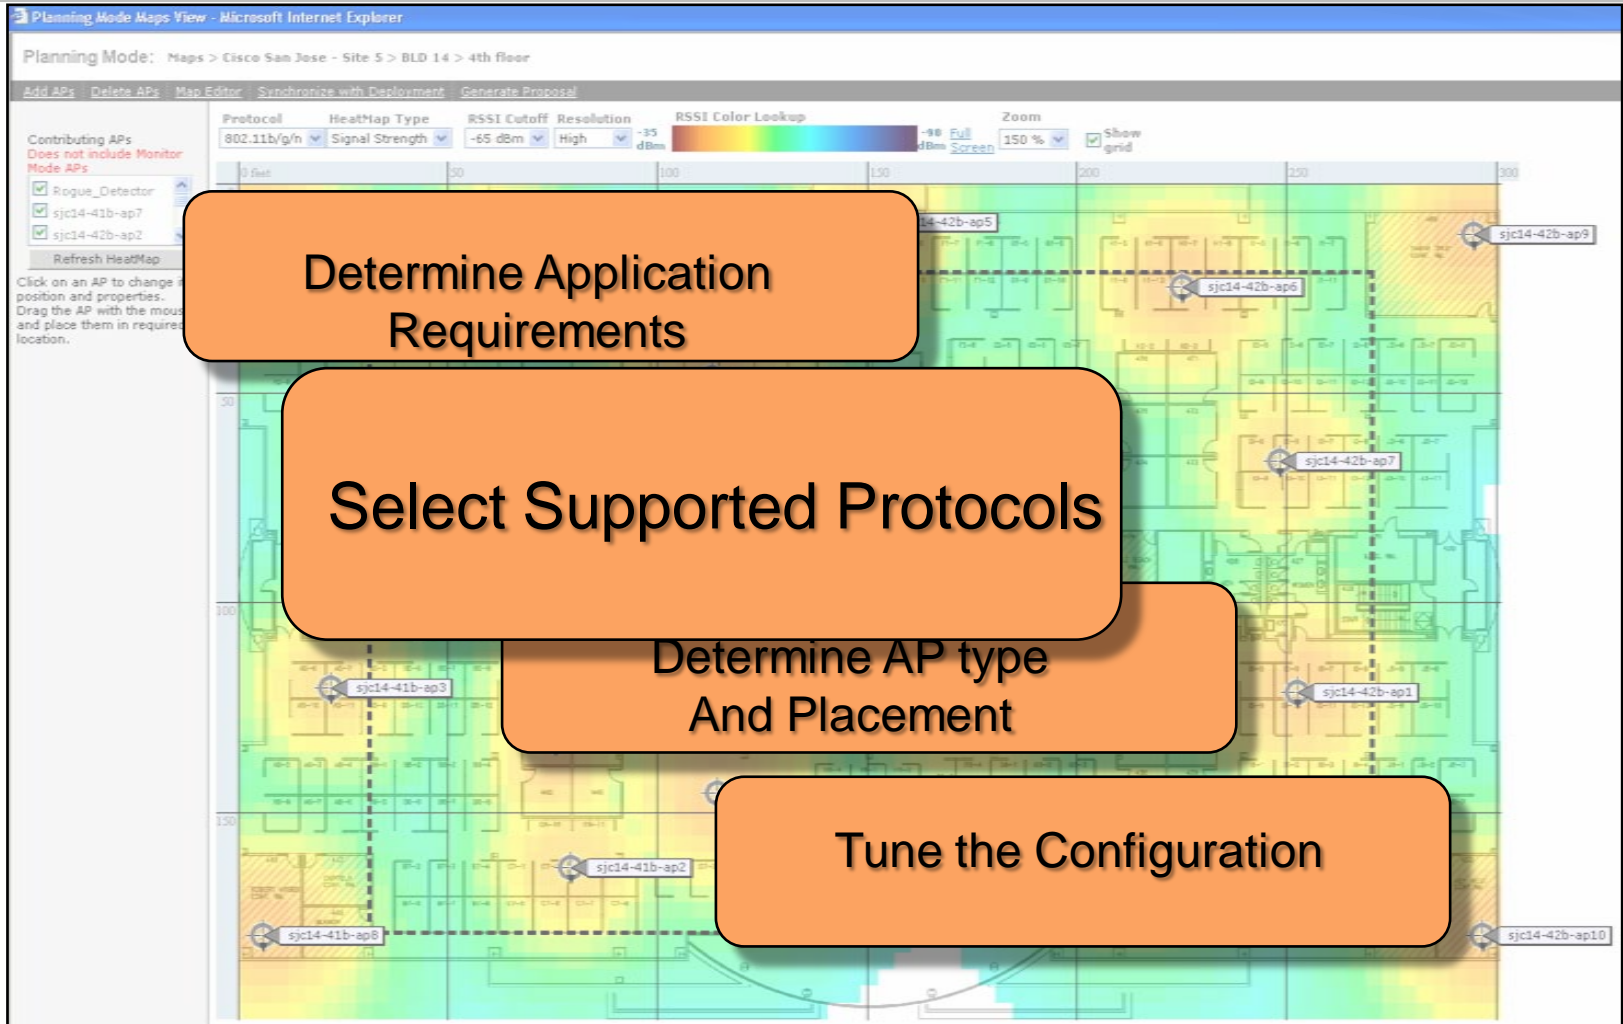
Planning Mode Maps View - Microsoft Internet Explorer

Planning Mode: Maps > Cisco San Jose - Site 5 > BLD 14 > 4th floor

Add APs | Delete APs | Map Editor | Synchronize with Deployment | Generate Proposal

Contributing APs
Does not include Monitor Mode APs

Rogue_Detector
sjc14-41b-ap7
sjc14-42b-ap2

Refresh HeatMap

Click on an AP to change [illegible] position and properties. Drag the AP with the mous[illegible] and place them in required location.

Protocol 802.11b/g/n
HeatMap Type Signal Strength
RSSI Cutoff -65 dBm
Resolution High
-35 dBm
RSSI Color Lookup
-90 dBm
Full Screen
Zoom 150 %
Show grid

0 feet 50 100 150 200 250 300

50 100 150

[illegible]4-42b-ap5
sjc14-42b-ap9
sjc14-42b-ap6
sjc14-42b-ap7
sjc14-41b-ap3
sjc14-42b-ap1
sjc14-41b-ap2
sjc14-41b-ap8
sjc14-42b-ap10

Determine Application Requirements

Select Supported Protocols

Determine AP type And Placement

Tune the Configuration